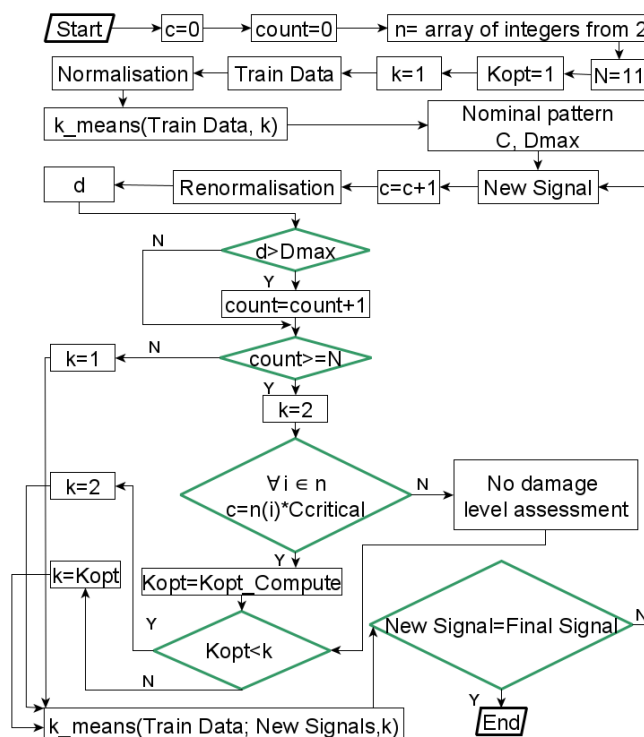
Start
c=0
count=0
n= array of integers from 2
Normalisation
Train Data
k=1
Kopt=1
N=11
k_means(Train Data, k)
Nominal pattern C, Dmax
d
Renormalisation
c=c+1
New Signal
N
d>Dmax
Y
count=count+1
k=1
N
count>=N
Y
k=2
k=2
∀ i ∈ n c=n(i)*Ccritical
N
No damage level assessment
Y
k=Kopt
Kopt=Kopt_Compute
Y
Kopt<k
New Signal=Final Signal
N
N
Y
k_means(Train Data; New Signals,k)
End